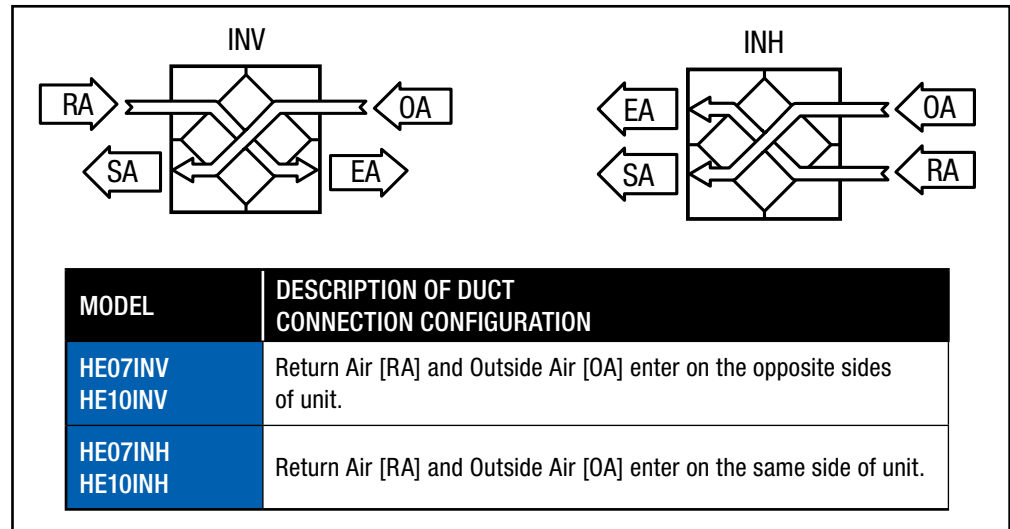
INV

RA

OA

SA

EA

INH

EA

OA

SA

RA

| MODEL | DESCRIPTION OF DUCT CONNECTION CONFIGURATION |
|---|---|
| HE07INV HE10INV | Return Air [RA] and Outside Air [OA] enter on the opposite sides of unit. |
| HE07INH HE10INH | Return Air [RA] and Outside Air [OA] enter on the same side of unit. |